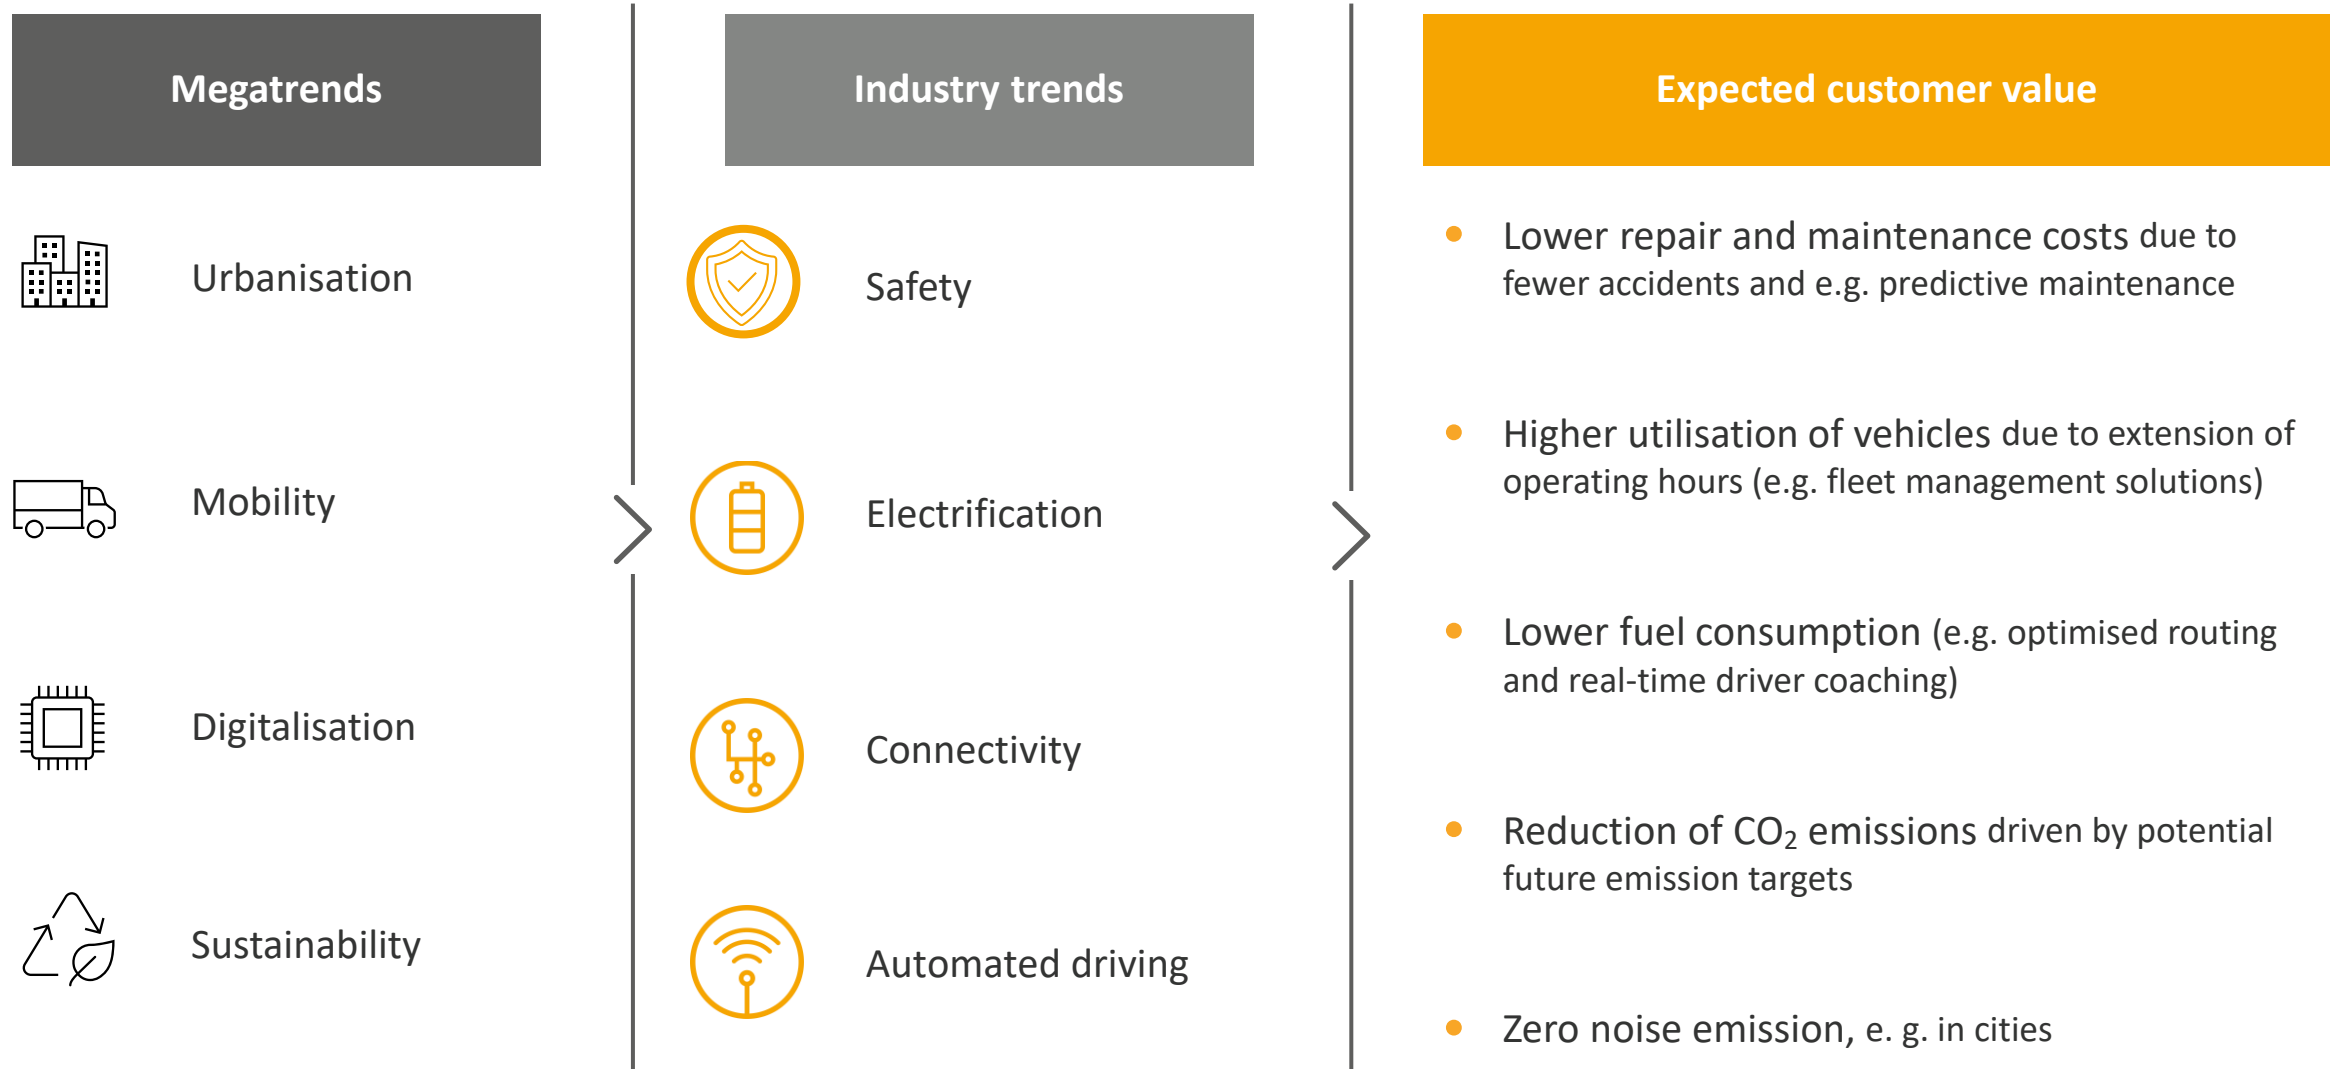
Megatrends

Urbanisation

Mobility

Digitalisation

Sustainability

Industry trends

Safety

Electrification

Connectivity

Automated driving

Expected customer value

- Lower repair and maintenance costs due to fewer accidents and e.g. predictive maintenance
- Higher utilisation of vehicles due to extension of operating hours (e.g. fleet management solutions)
- Lower fuel consumption (e.g. optimised routing and real-time driver coaching)
- Reduction of $CO_2$ emissions driven by potential future emission targets
- Zero noise emission, e. g. in cities